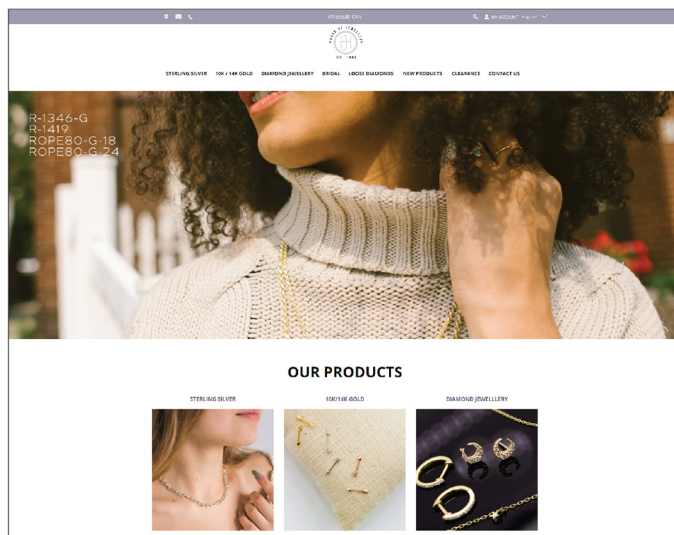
Wholesale Only

MY ACCOUNT English

EST. 1984

STERLING SILVER 10K / 14K GOLD DIAMOND JEWELLERY BRIDAL LOOSE DIAMONDS NEW PRODUCTS CLEARANCE CONTACT US

R-1346-G
R-1419
ROPE80-G-18
ROPE80-G-24

OUR PRODUCTS

STERLING SILVER

10K/14K GOLD

DIAMOND JEWELLLERY